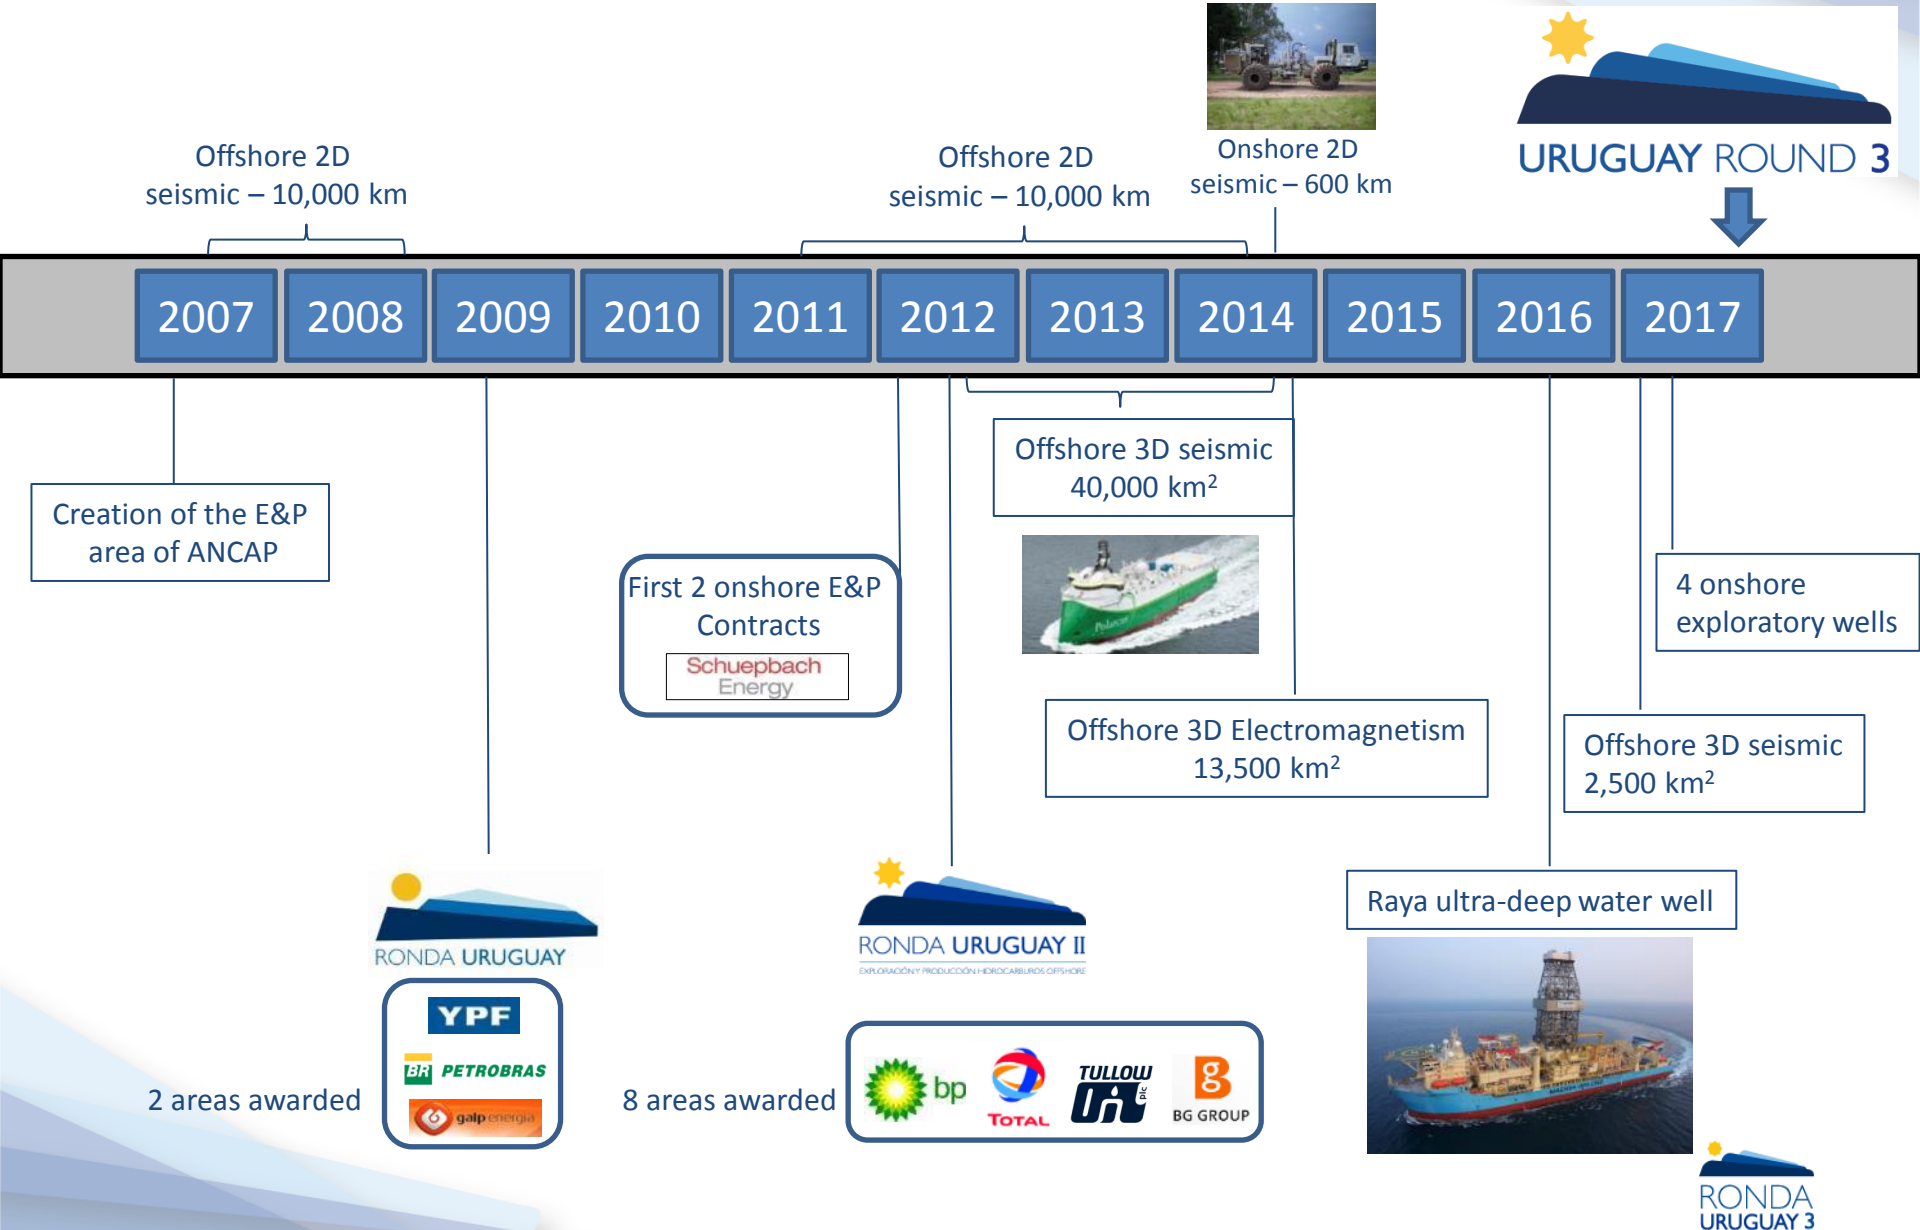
Offshore 2D seismic – 10,000 km

Offshore 2D seismic – 10,000 km

Onshore 2D seismic – 600 km

URUGUAY ROUND 3

| 2007 | 2008 | 2009 | 2010 | 2011 | 2012 | 2013 | 2014 | 2015 | 2016 | 2017 |
|---|---|---|---|---|---|---|---|---|---|---|

Creation of the E&P area of ANCAP

First 2 onshore E&P Contracts

Schuepbach Energy

Offshore 3D seismic 40,000 km$^2$

Offshore 3D Electromagnetism 13,500 km$^2$

4 onshore exploratory wells

Offshore 3D seismic 2,500 km$^2$

Raya ultra-deep water well

RONDA URUGUAY

2 areas awarded

YPF

BR PETROBRAS

galp energia

RONDA URUGUAY II

EXPLORACIÓN Y PRODUCCIÓN HIDROCARBUROS OFFSHORE

8 areas awarded

bp

TOTAL

TULLOW Oil plc

BG GROUP

RONDA URUGUAY 3